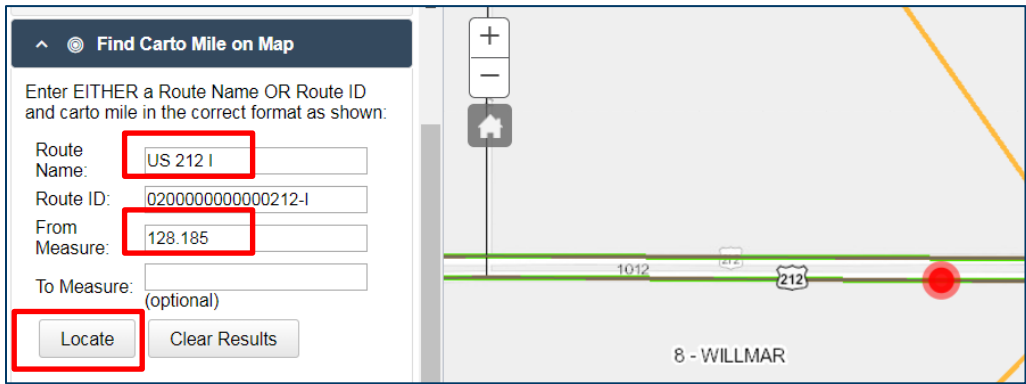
Find Carto Mile on Map

Enter EITHER a Route Name OR Route ID and carto mile in the correct format as shown:

Route Name: US 212 I
Route ID: 0200000000000212-I
From Measure: 128.185
To Measure: (optional)

Locate
Clear Results

+
−

1012
212
212

8 - WILLMAR